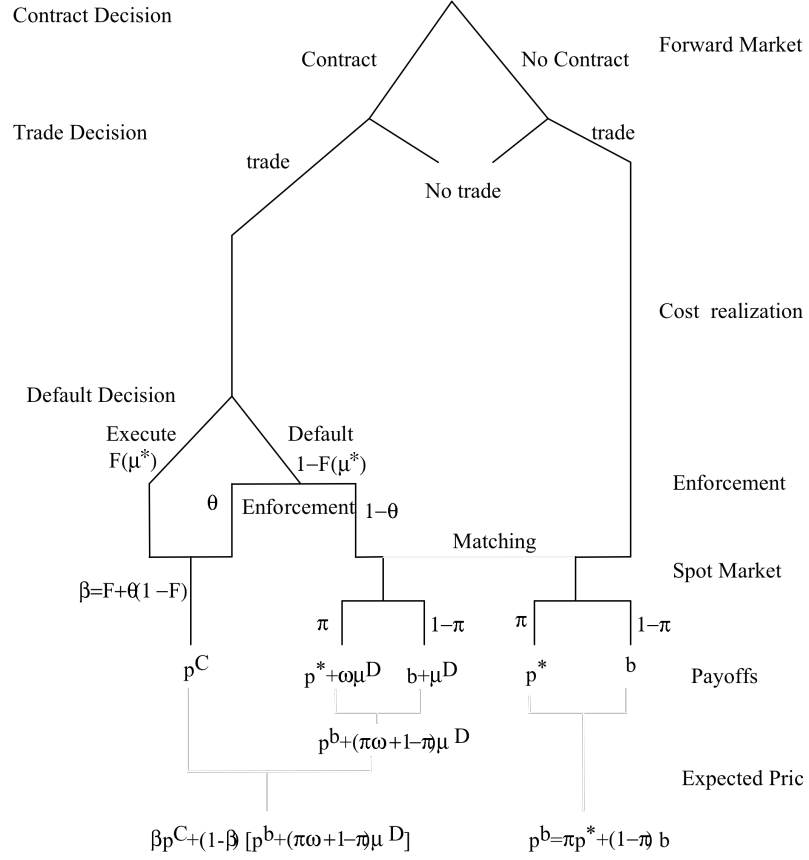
Contract Decision

Forward Market

Contract

No Contract

Trade Decision

trade

trade

No trade

Cost realization

Default Decision

Execute $F(\mu^*)$

Default $1-F(\mu^*)$

Enforcement

$\theta$

Enforcement

$1-\theta$

Matching

Spot Market

$\beta=F+\theta(1-F)$

$\pi$

$1-\pi$

$\pi$

$1-\pi$

$p^C$

$p^*+\omega\mu^D$

$b+\mu^D$

$p^*$

$b$

Payoffs

$p^b+(\pi\omega+1-\pi)\mu^D$

Expected Pric

$\beta p^C+(1-\beta)[p^b+(\pi\omega+1-\pi)\mu^D]$

$p^b=\pi p^*+(1-\pi)b$